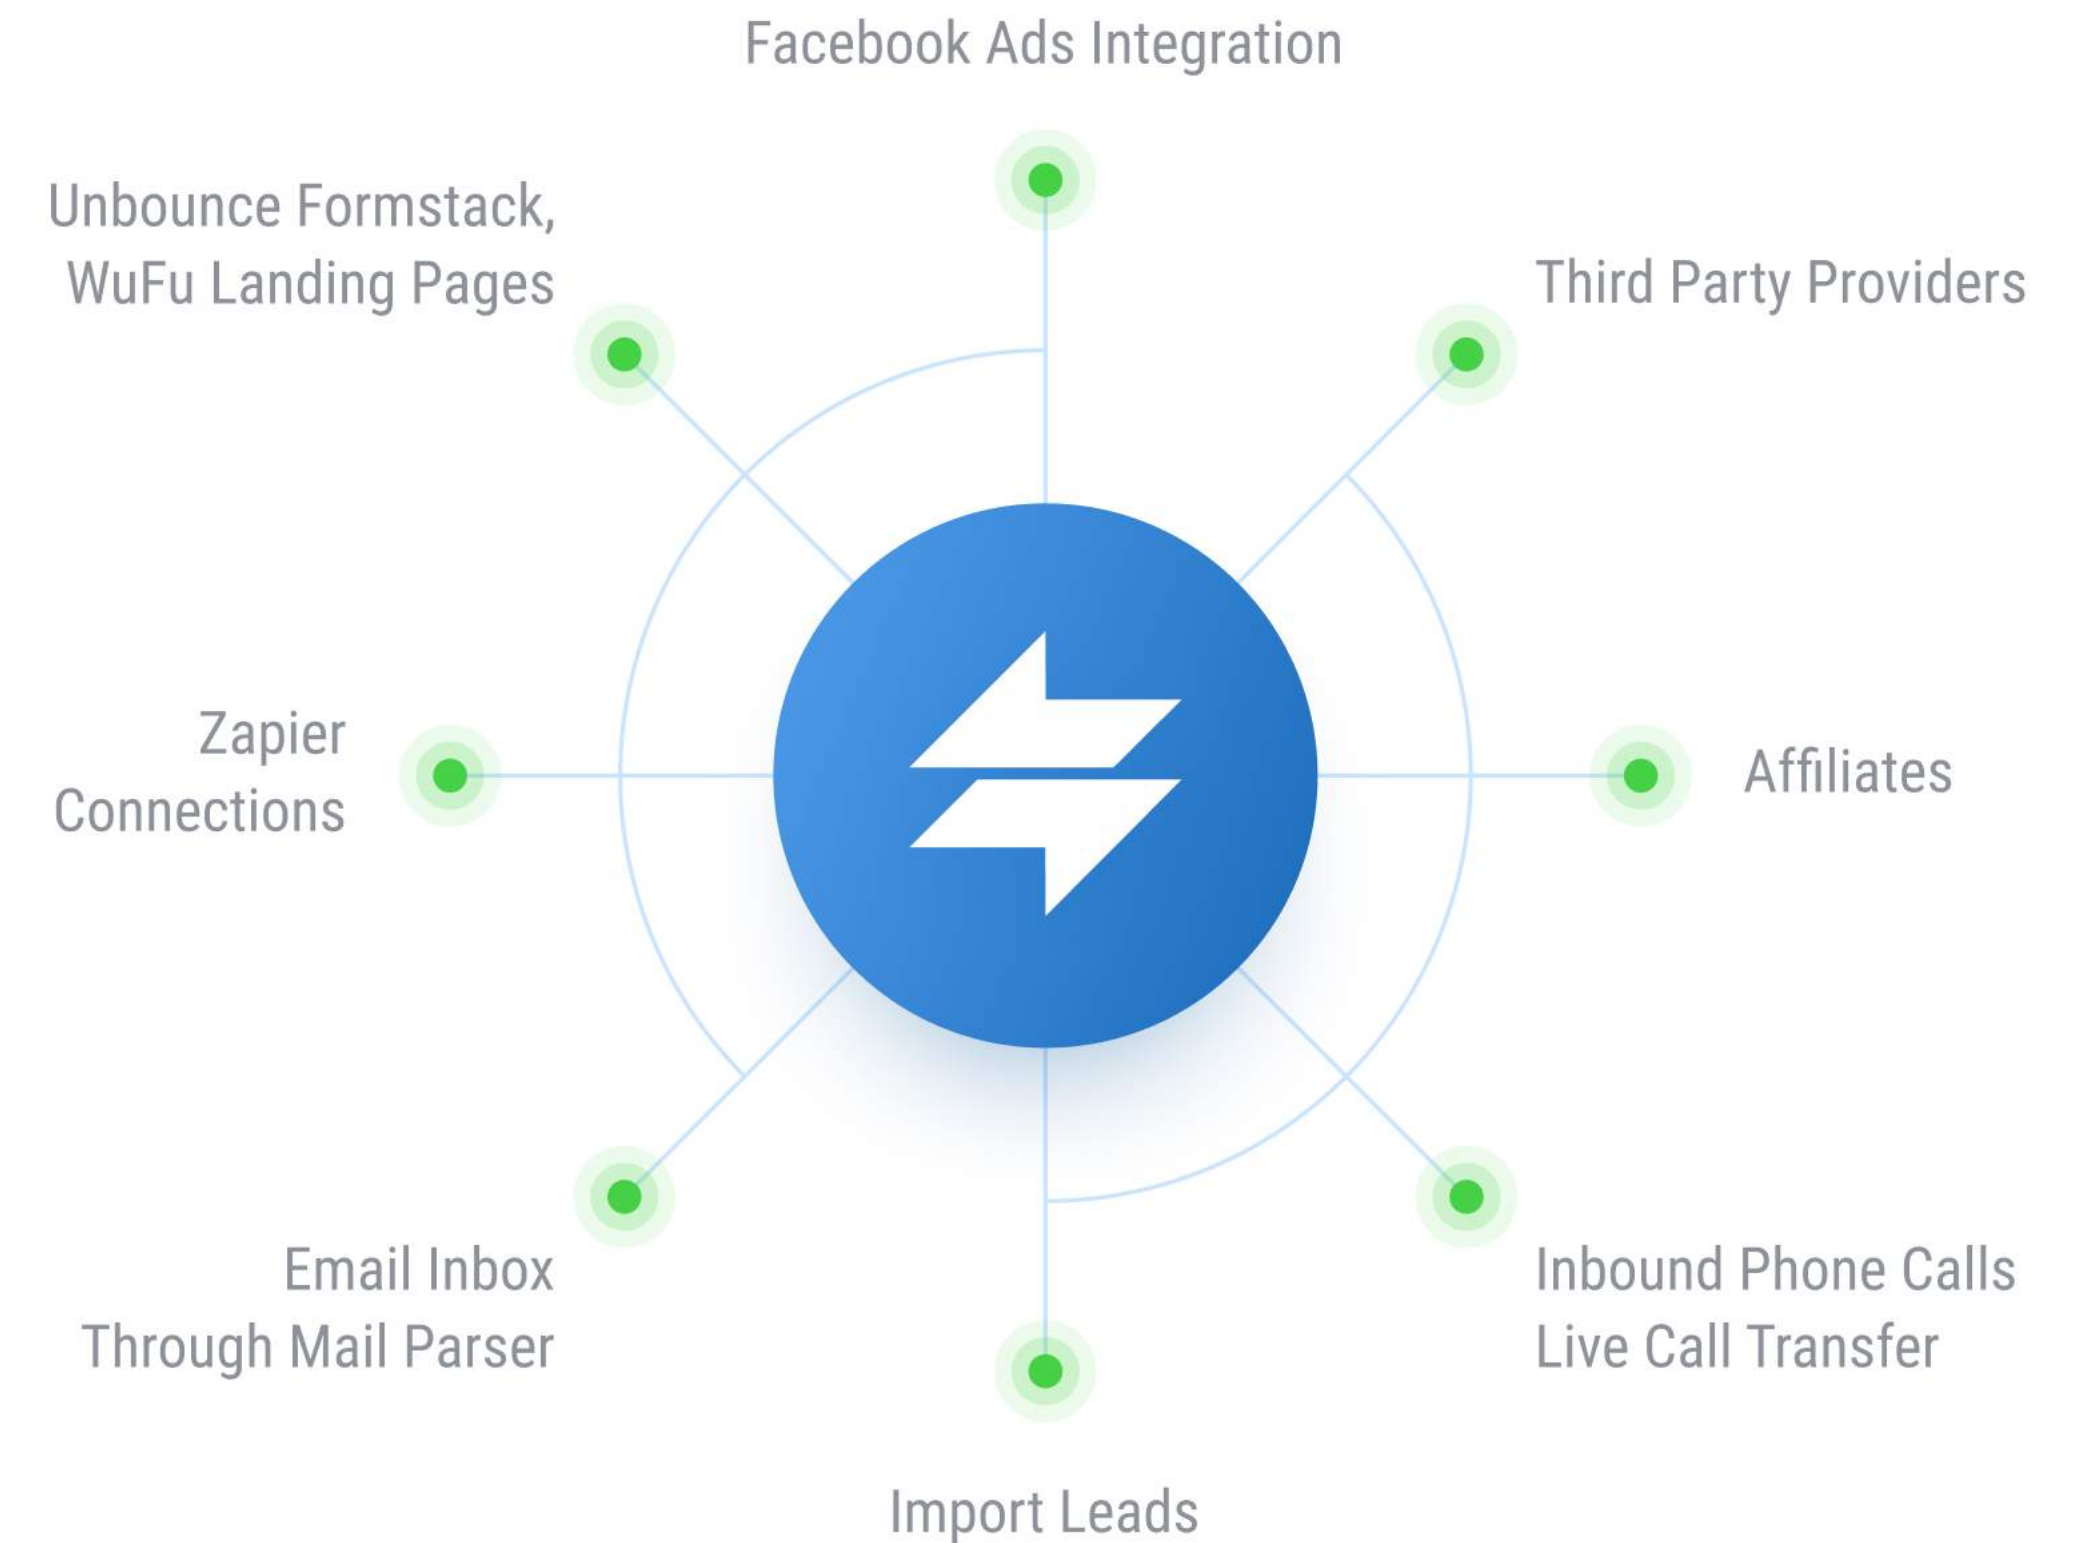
Facebook Ads Integration

Unbounce Formstack,
WuFu Landing Pages

Third Party Providers

Zapier
Connections

Affiliates

Email Inbox
Through Mail Parser

Inbound Phone Calls
Live Call Transfer

Import Leads